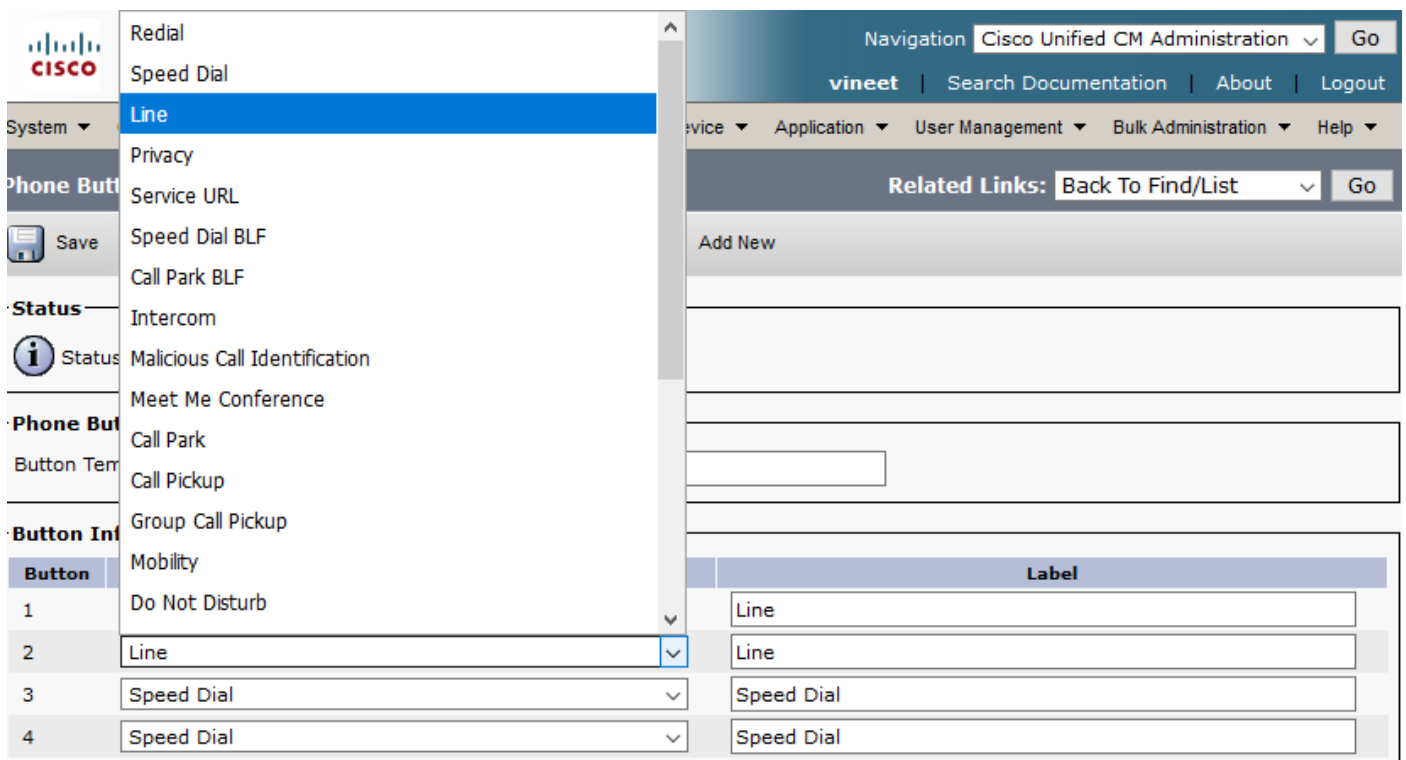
cisco

Redial
Speed Dial
Line
Privacy
Service URL
Speed Dial BLF
Call Park BLF
Intercom
Malicious Call Identification
Meet Me Conference
Call Park
Call Pickup
Group Call Pickup
Mobility
Do Not Disturb

Navigation Cisco Unified CM Administration Go
vineet | Search Documentation | About | Logout

System ▾ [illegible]vice ▾ Application ▾ User Management ▾ Bulk Administration ▾ Help ▾

Phone Butt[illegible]
Related Links: Back To Find/List Go

Save
Add New

Status
Status

Phone But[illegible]
Button Tem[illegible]

Button Inf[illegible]

| Button | | Label |
|---|---|---|
| 1 | | Line |
| 2 | Line | Line |
| 3 | Speed Dial | Speed Dial |
| 4 | Speed Dial | Speed Dial |